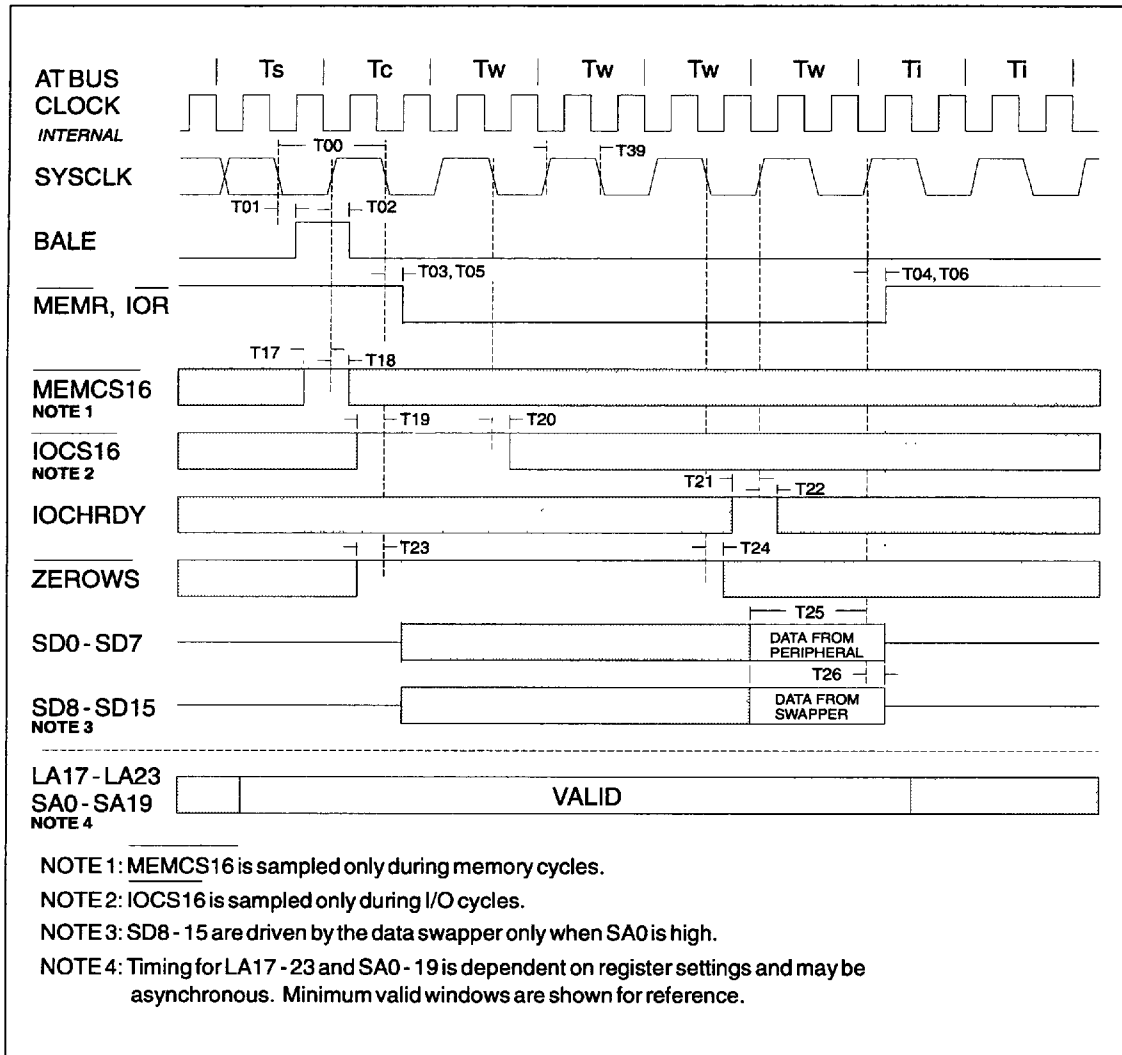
AT BUS CLOCK INTERNAL

Ts Tc Tw Tw Tw Tw Ti Ti

SYSCLK

T00

T39

T01

T02

BALE

T03, T05

T04, T06

$\overline{MEMR}$, $\overline{IOR}$

T17

T18

$\overline{MEMCS16}$
NOTE 1

T19

T20

$\overline{IOCS16}$
NOTE 2

T21

T22

IOCHRDY

T23

T24

$\overline{ZEROWS}$

T25

SD0 - SD7

DATA FROM PERIPHERAL

T26

SD8 - SD15
NOTE 3

DATA FROM SWAPPER

LA17 - LA23
SA0 - SA19
NOTE 4

VALID

NOTE 1: $\overline{MEMCS16}$ is sampled only during memory cycles.

NOTE 2: IOCS16 is sampled only during I/O cycles.

NOTE 3: SD8 - 15 are driven by the data swapper only when SA0 is high.

NOTE 4: Timing for LA17 - 23 and SA0 - 19 is dependent on register settings and may be asynchronous. Minimum valid windows are shown for reference.